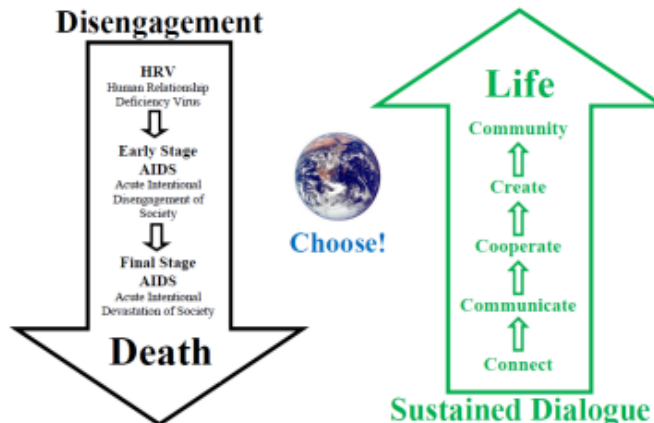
Disengagement

HRV
Human Relationship Deficiency Virus

Early Stage
AIDS
Acute Intentional Disengagement of Society

Final Stage
AIDS
Acute Intentional Devastation of Society

Death

Choose!

Life

Community

Create

Cooperate

Communicate

Connect

Sustained Dialogue